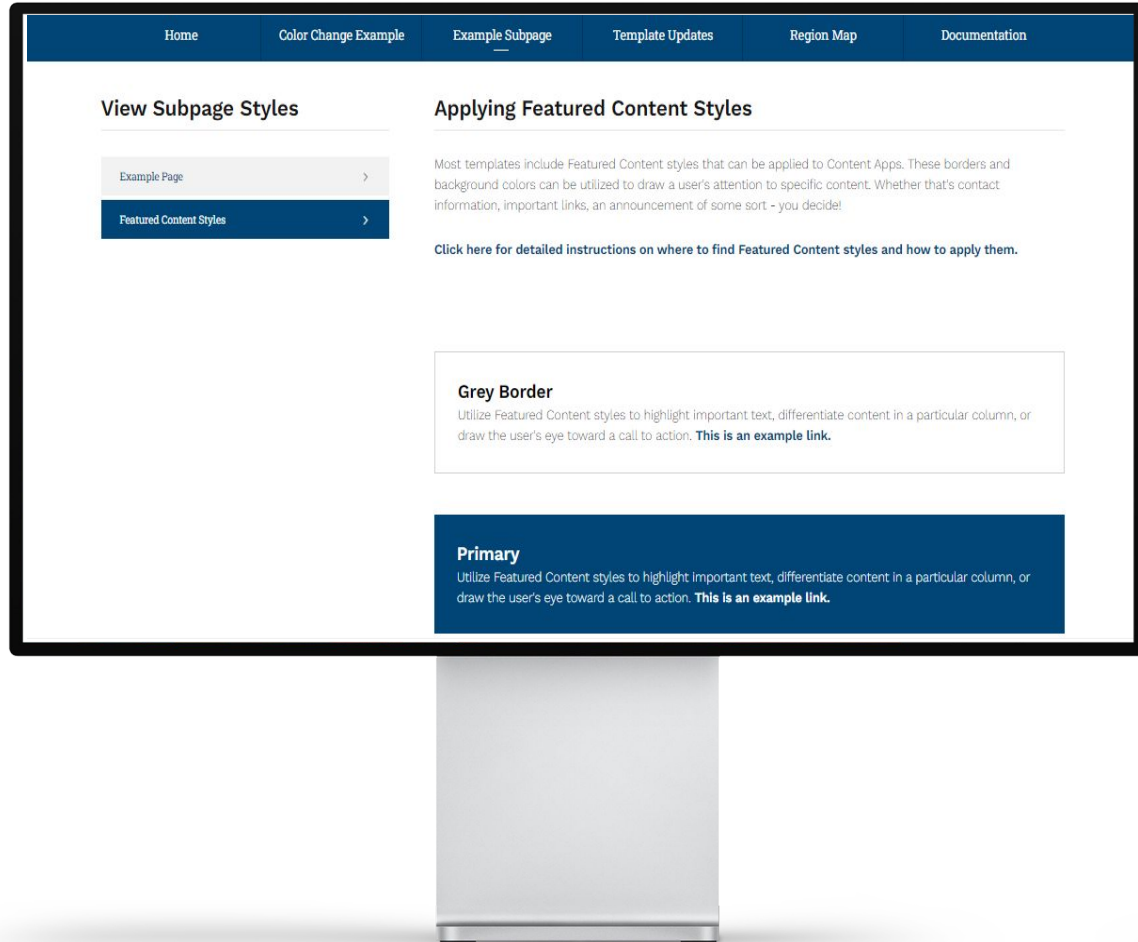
Home | Color Change Example | Example Subpage | Template Updates | Region Map | Documentation

View Subpage Styles

Example Page ›

Featured Content Styles ›

Applying Featured Content Styles

Most templates include Featured Content styles that can be applied to Content Apps. These borders and background colors can be utilized to draw a user's attention to specific content. Whether that's contact information, important links, an announcement of some sort - you decide!

Click here for detailed instructions on where to find Featured Content styles and how to apply them.

Grey Border

Utilize Featured Content styles to highlight important text, differentiate content in a particular column, or draw the user's eye toward a call to action. This is an example link.

Primary

Utilize Featured Content styles to highlight important text, differentiate content in a particular column, or draw the user's eye toward a call to action. This is an example link.